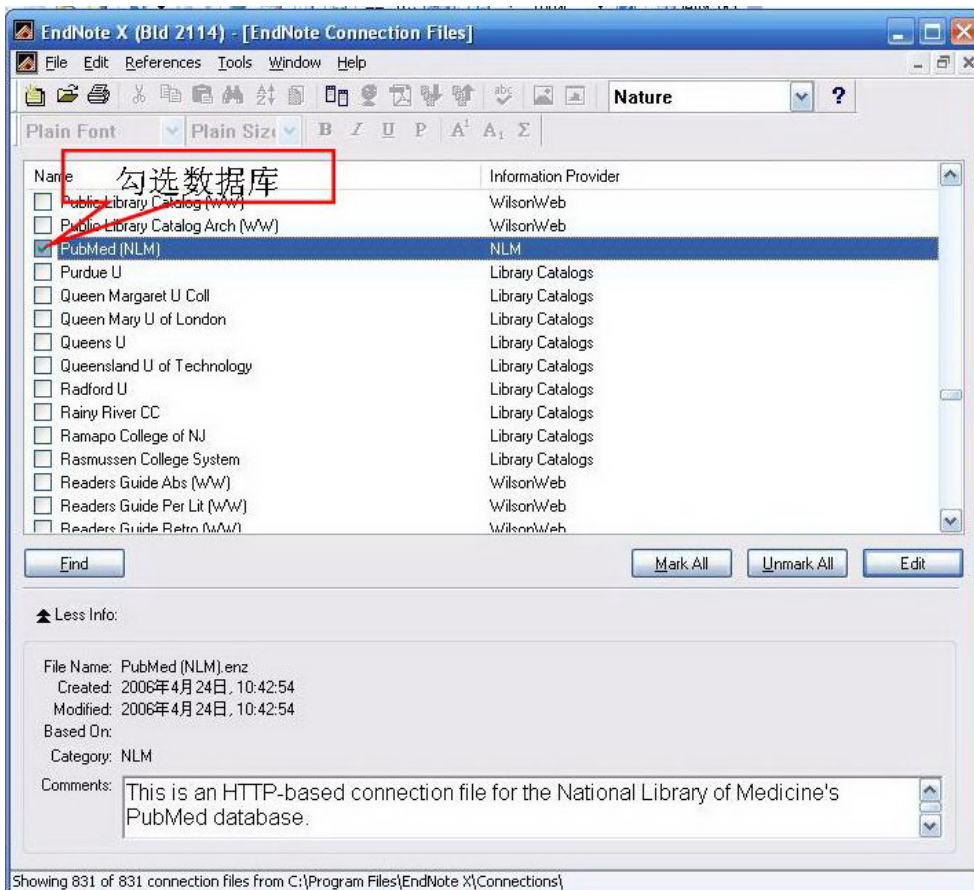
EndNote X (Bld 2114) - [EndNote Connection Files]

File Edit References Tools Window Help

Nature

Plain Font Plain Size B I U P $A^1$ $A_1$ Σ

| Name | Information Provider |
|---|---|
| Public Library Catalog (WW) | WilsonWeb |
| Public Library Catalog Arch (WW) | WilsonWeb |
| PubMed (NLM) | NLM |
| Purdue U | Library Catalogs |
| Queen Margaret U Coll | Library Catalogs |
| Queen Mary U of London | Library Catalogs |
| Queens U | Library Catalogs |
| Queensland U of Technology | Library Catalogs |
| Radford U | Library Catalogs |
| Rainy River CC | Library Catalogs |
| Ramapo College of NJ | Library Catalogs |
| Rasmussen College System | Library Catalogs |
| Readers Guide Abs (WW) | WilsonWeb |
| Readers Guide Per Lit (WW) | WilsonWeb |
| Readers Guide Retro (WW) | WilsonWeb |

勾选数据库

Find

Mark All Unmark All Edit

Less Info:

File Name: PubMed (NLM).enz
Created: 2006年4月24日, 10:42:54
Modified: 2006年4月24日, 10:42:54
Based On:
Category: NLM
Comments: This is an HTTP-based connection file for the National Library of Medicine's PubMed database.

Showing 831 of 831 connection files from C:\Program Files\EndNote X\Connections\